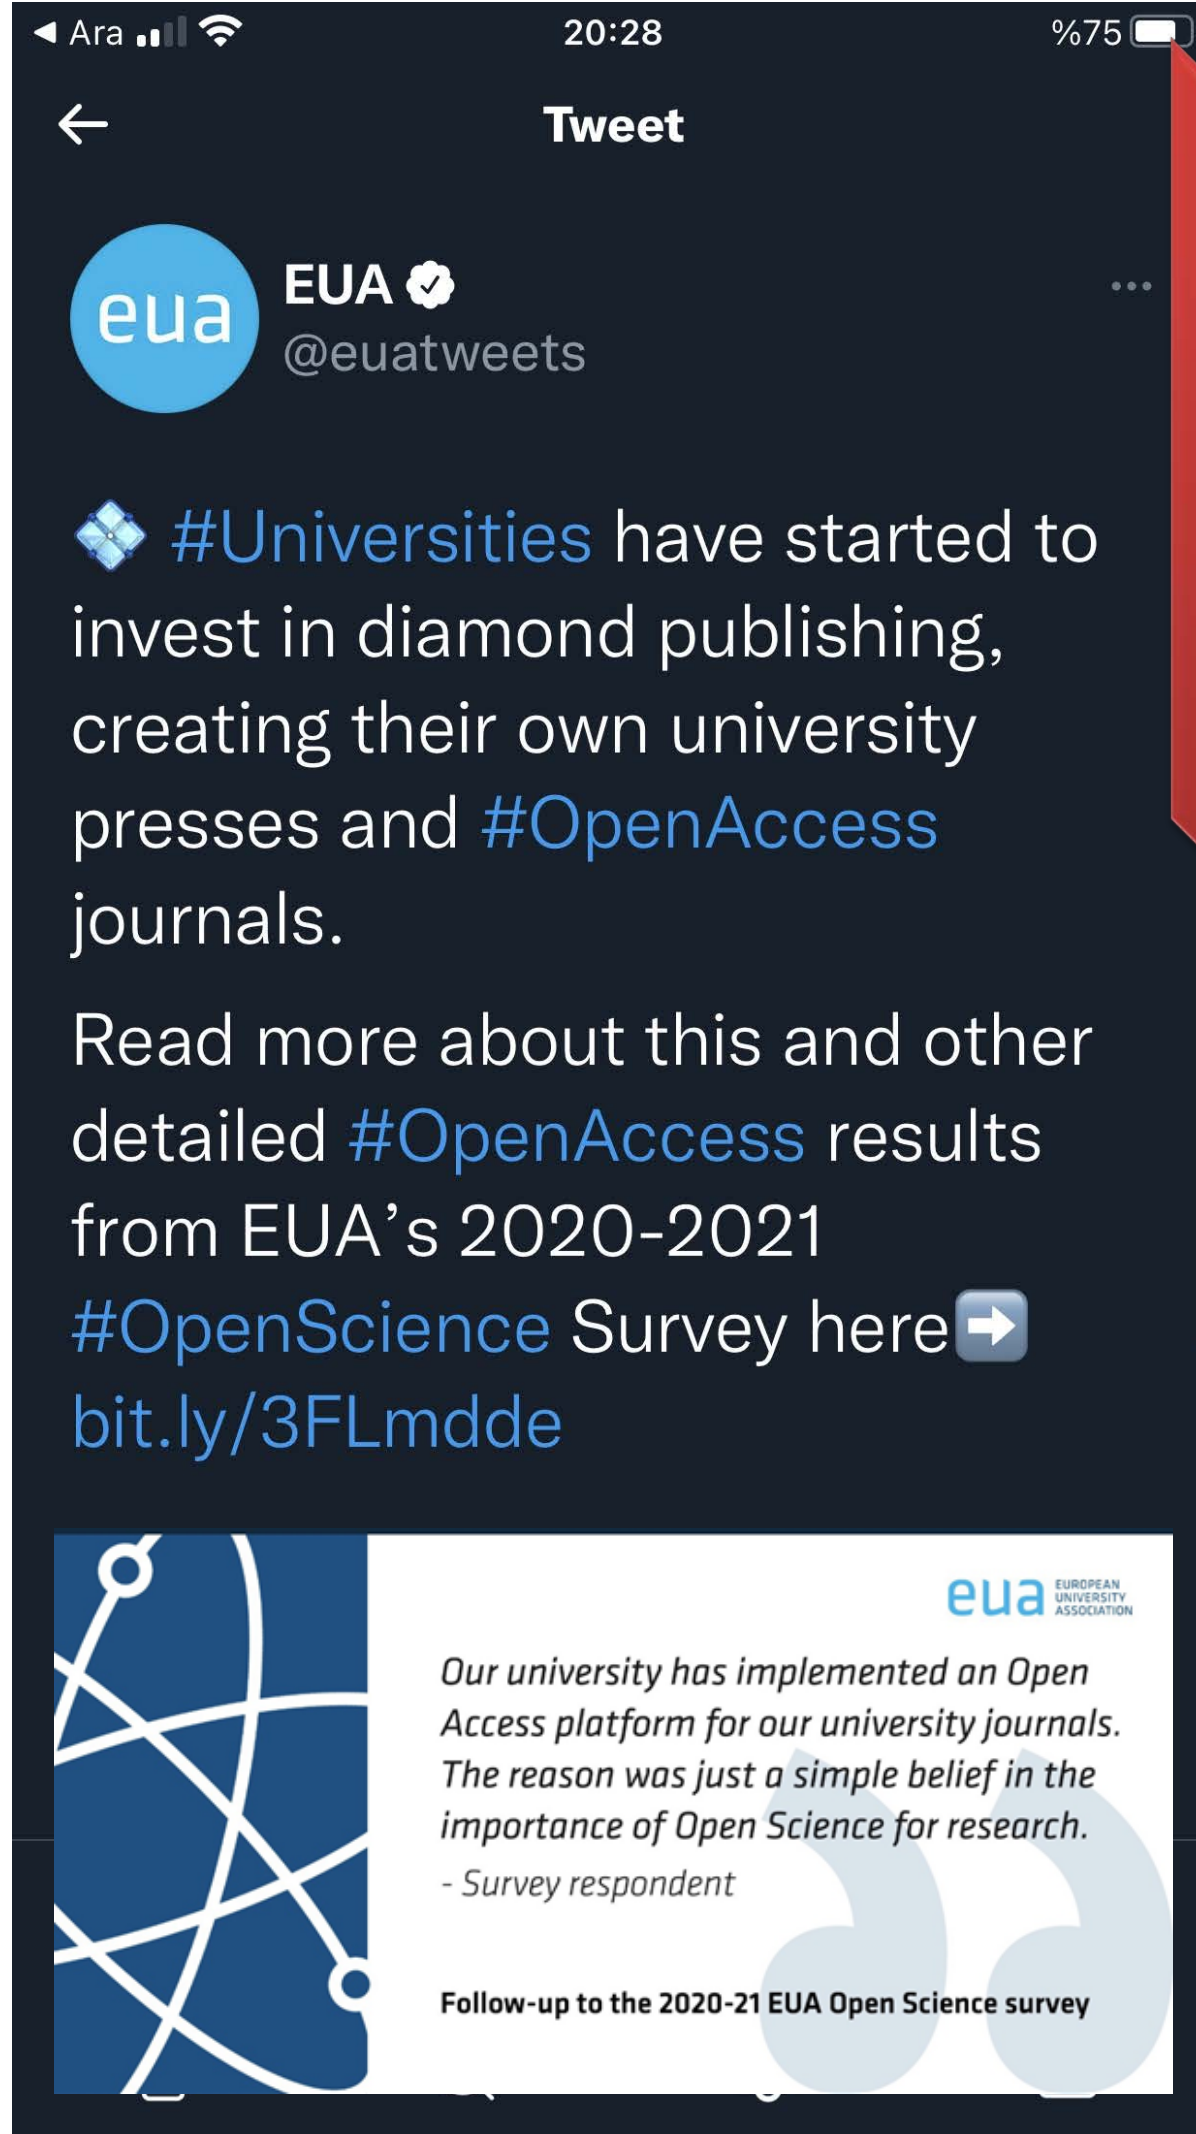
◀ Ara 20:28 %75

Tweet

eua

EUA
@euatweets

💠 #Universities have started to invest in diamond publishing, creating their own university presses and #OpenAccess journals.

Read more about this and other detailed #OpenAccess results from EUA's 2020-2021 #OpenScience Survey here➡️ bit.ly/3FLmdde

eua EUROPEAN UNIVERSITY ASSOCIATION

Our university has implemented an Open Access platform for our university journals. The reason was just a simple belief in the importance of Open Science for research.
- Survey respondent

Follow-up to the 2020-21 EUA Open Science survey